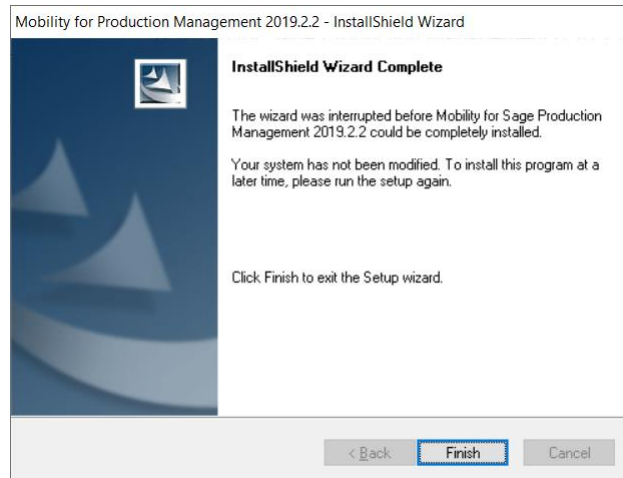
Mobility for Production Management 2019.2.2 - InstallShield Wizard

InstallShield Wizard Complete

The wizard was interrupted before Mobility for Sage Production Management 2019.2.2 could be completely installed.

Your system has not been modified. To install this program at a later time, please run the setup again.

Click Finish to exit the Setup wizard.

< Back
Finish
Cancel